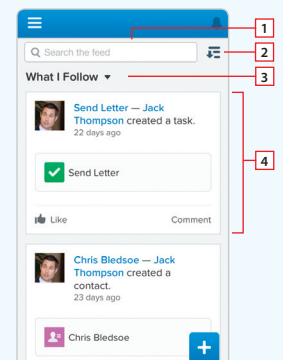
Search the feed

What I Follow

Send Letter — Jack Thompson created a task.
22 days ago

Send Letter

Like
Comment

Chris Bledsoe — Jack Thompson created a contact.
23 days ago

Chris Bledsoe

1
2
3
4